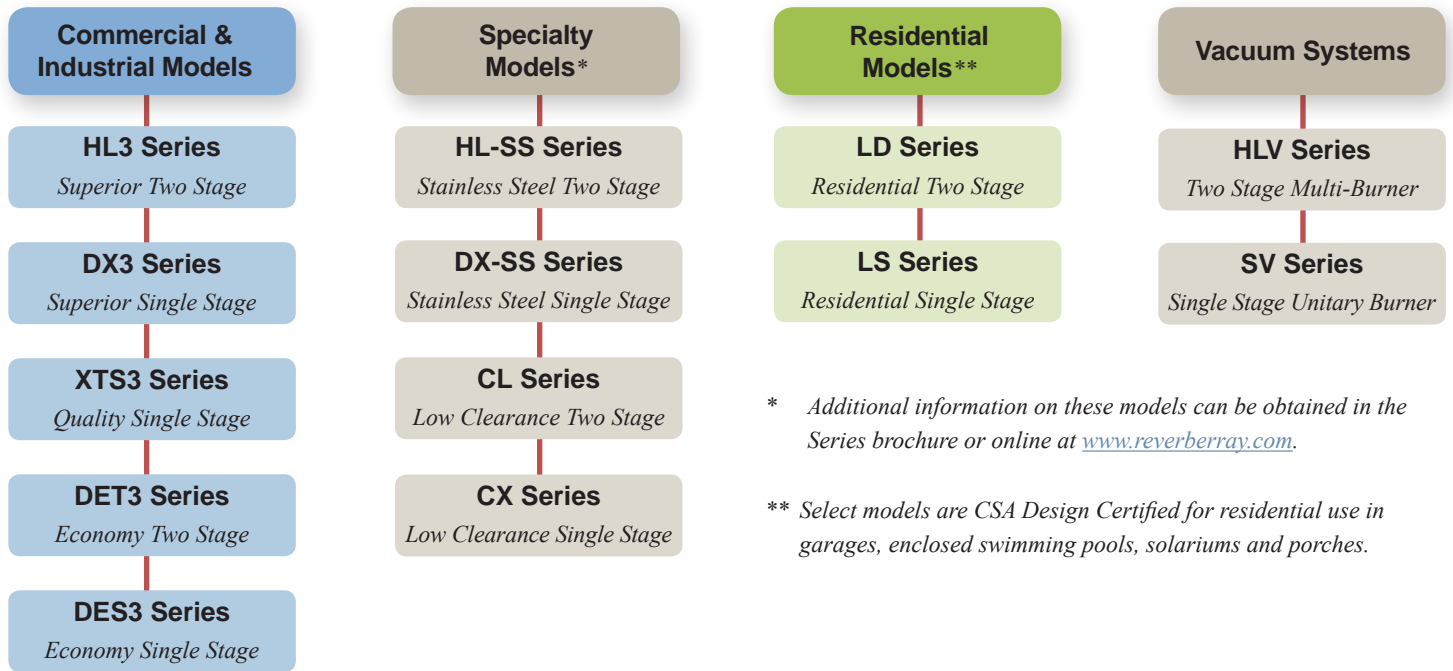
Commercial & Industrial Models

HL3 Series
Superior Two Stage

DX3 Series
Superior Single Stage

XTS3 Series
Quality Single Stage

DET3 Series
Economy Two Stage

DES3 Series
Economy Single Stage

Specialty Models*

HL-SS Series
Stainless Steel Two Stage

DX-SS Series
Stainless Steel Single Stage

CL Series
Low Clearance Two Stage

CX Series
Low Clearance Single Stage

Residential Models**

LD Series
Residential Two Stage

LS Series
Residential Single Stage

Vacuum Systems

HLV Series
Two Stage Multi-Burner

SV Series
Single Stage Unitary Burner

* Additional information on these models can be obtained in the Series brochure or online at www.reverberray.com.

** Select models are CSA Design Certified for residential use in garages, enclosed swimming pools, solariums and porches.